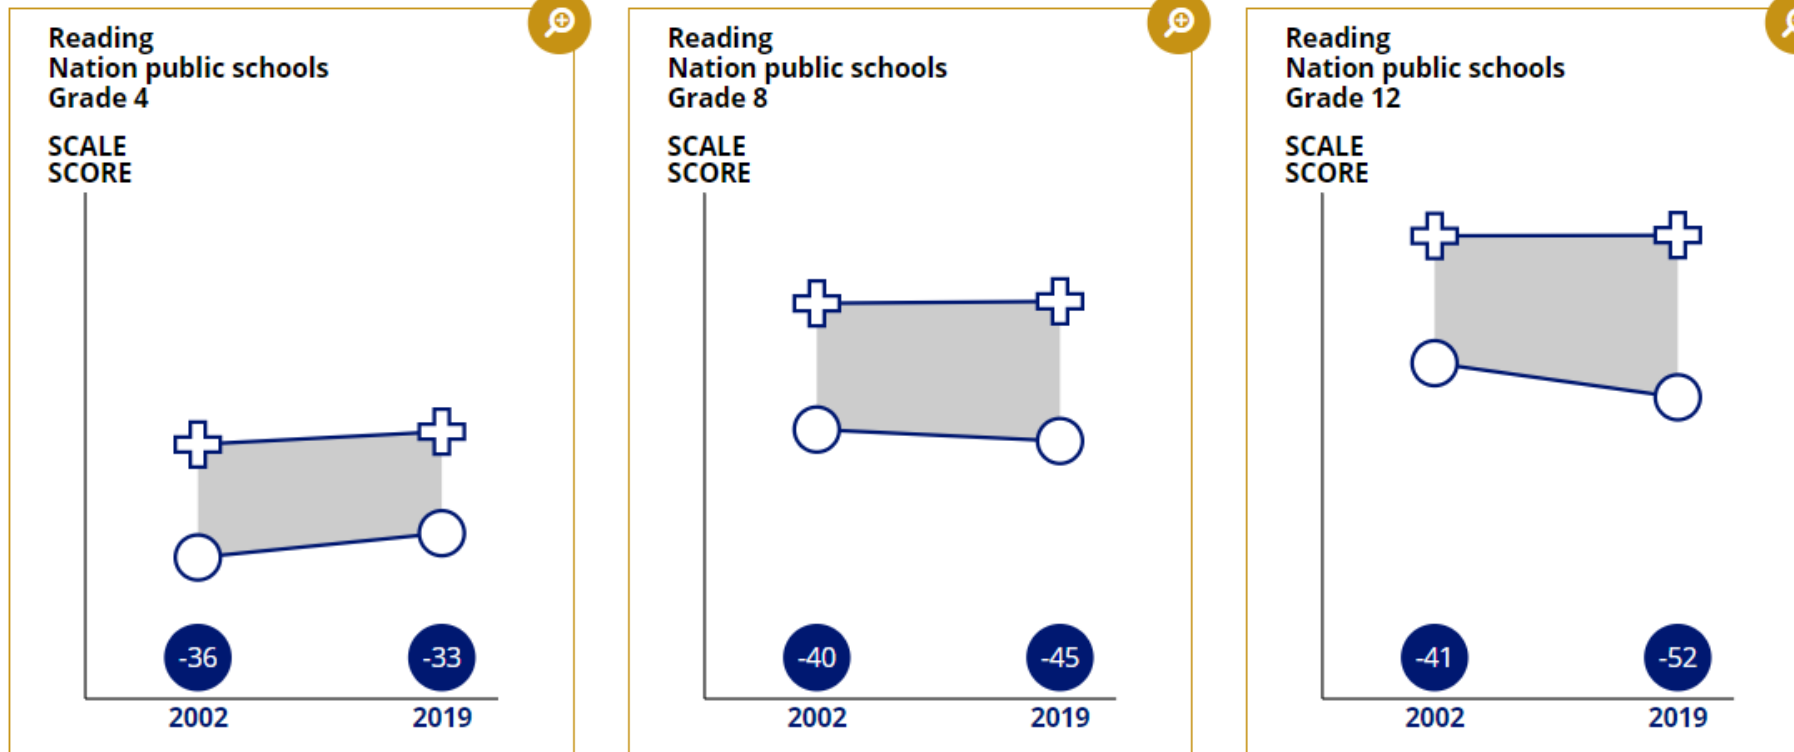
Reading
Nation public schools
Grade 4

SCALE SCORE

-36
-33
2002
2019

Reading
Nation public schools
Grade 8

SCALE SCORE

-40
-45
2002
2019

Reading
Nation public schools
Grade 12

SCALE SCORE

-41
-52
2002
2019